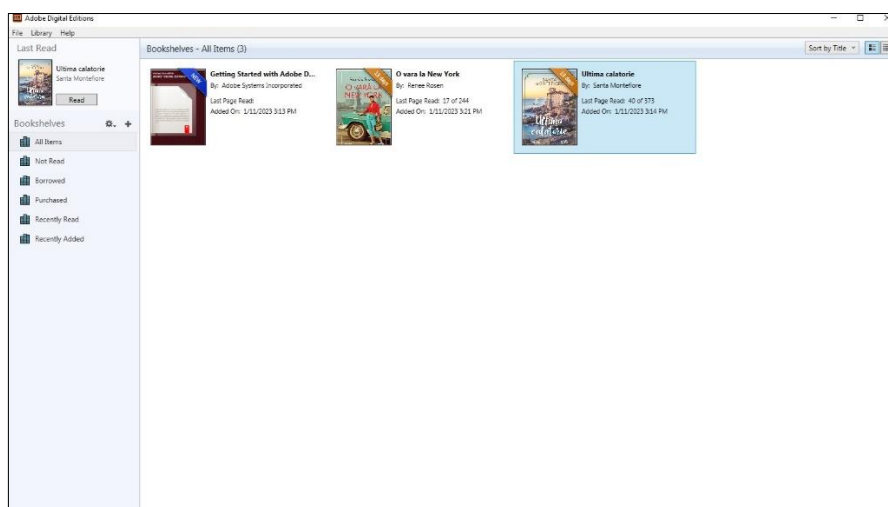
Adobe Digital Editions

File Library Help

Last Read

Ultima calatorie
Santa Montefiore

Read

Bookshelves

All Items

Not Read

Borrowed

Purchased

Recently Read

Recently Added

Bookshelves - All Items (3)

Sort by Title

NEW

Getting Started with Adobe D...
By: Adobe Systems Incorporated
Last Page Read:
Added On: 1/11/2023 3:13 PM

O vara la New York
By: Renee Rosen
Last Page Read: 17 of 244
Added On: 1/11/2023 3:21 PM

Ultima calatorie
By: Santa Montefiore
Last Page Read: 40 of 373
Added On: 1/11/2023 3:14 PM